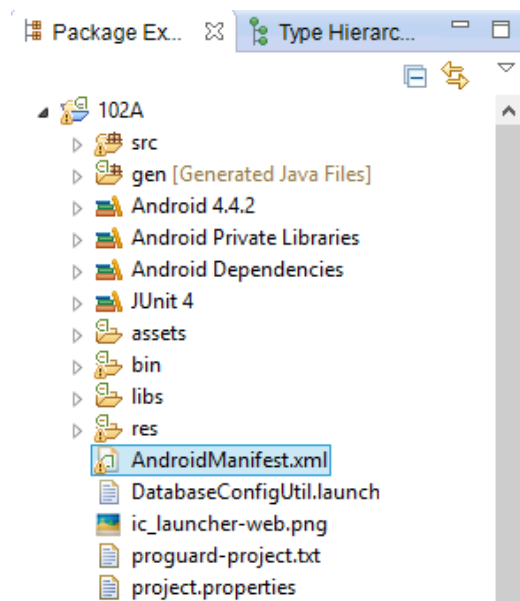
Package Ex... ☒ Type Hierarc...

102A
src
gen [Generated Java Files]
Android 4.4.2
Android Private Libraries
Android Dependencies
JUnit 4
assets
bin
libs
res
AndroidManifest.xml
DatabaseConfigUtil.launch
ic_launcher-web.png
proguard-project.txt
project.properties